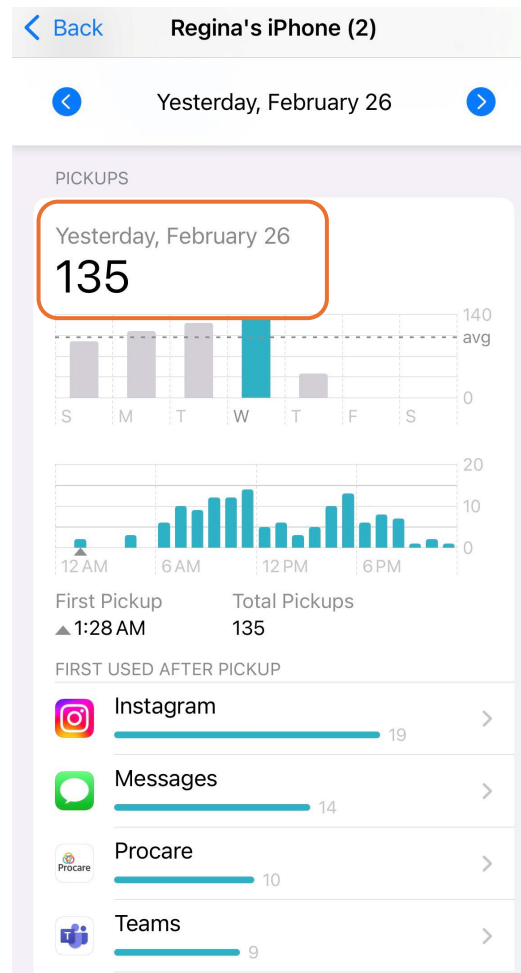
Back Regina's iPhone (2)

Yesterday, February 26

PICKUPS

Yesterday, February 26
135

140
avg
0
S M T W T F S

20
10
0
12 AM 6 AM 12 PM 6 PM

First Pickup
1:28 AM

Total Pickups
135

FIRST USED AFTER PICKUP

Instagram 19

Messages 14

Procare
Procare 10

Teams 9